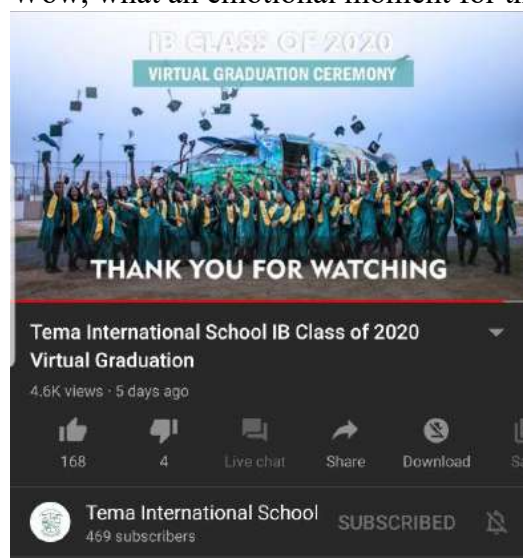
Wow, what an emotional moment for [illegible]

IB CLASS OF 2020
VIRTUAL GRADUATION CEREMONY

THANK YOU FOR WATCHING

Tema International School IB Class of 2020 Virtual Graduation

4.6K views · 5 days ago

168
4
Live chat
Share
Download
Sa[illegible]

Tema International School
469 subscribers
SUBSCRIBED